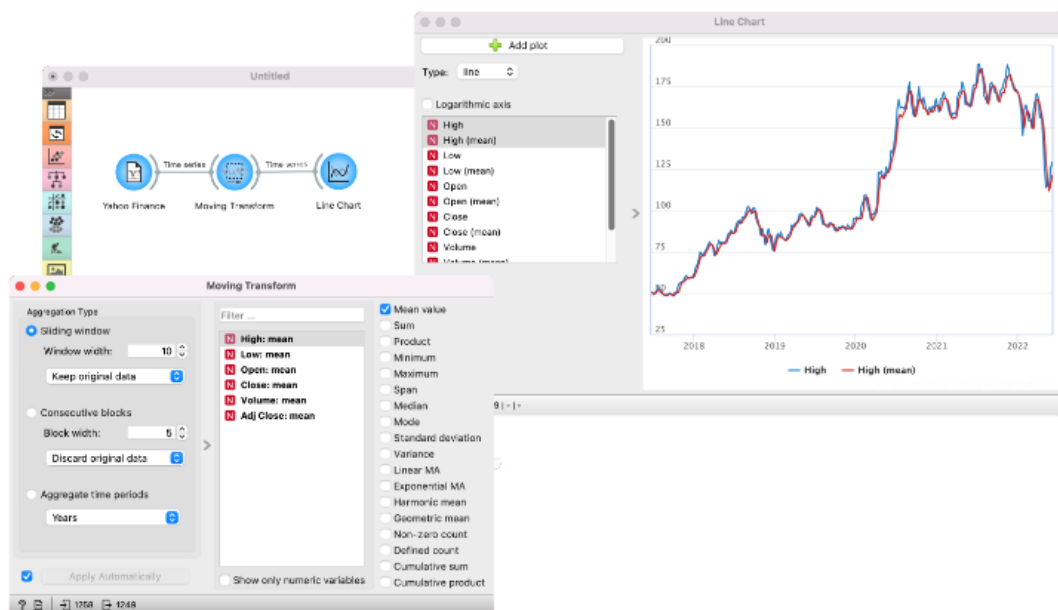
Line Chart

Add plot

Type: line

Logarithmic axis

N High
N High (mean)
N Low
N Low (mean)
N Open
N Open (mean)
N Close
N Close (mean)
N Volume
N Volume (mean)

200
175
150
125
100
75
50
25

2018 2019 2020 2021 2022

High High (mean)

Untitled

Time series Time series

Yahoo Finance Moving Transform Line Chart

Moving Transform

Aggregation Type

Sliding window

Window width: 10

Keep original data

Consecutive blocks

Block width: 5

Discard original data

Aggregate time periods

Years

Apply Automatically

Filter ...

N High: mean
N Low: mean
N Open: mean
N Close: mean
N Volume: mean
N Adj Close: mean

Show only numeric variables

Mean value
Sum
Product
Minimum
Maximum
Span
Median
Mode
Standard deviation
Variance
Linear MA
Exponential MA
Harmonic mean
Geometric mean
Non-zero count
Defined count
Cumulative sum
Cumulative product

1258 1249